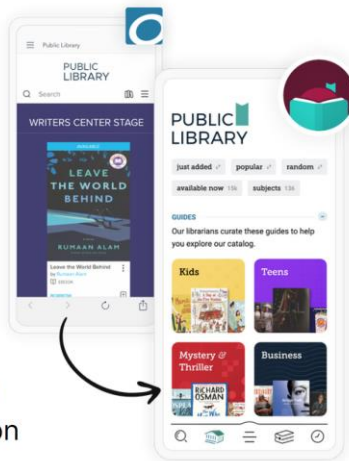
Public Library

PUBLIC LIBRARY

Search

WRITERS CENTER STAGE

AVAILABLE

LEAVE THE WORLD BEHIND

RUMAAN ALAM

Leave the World Behind

by Rumaan Alam

EBOOK

PUBLIC LIBRARY

just added

popular

random

available now 15k

subjects 13k

GUIDES

Our librarians curate these guides to help you explore our catalog.

Kids

Teens

Mystery & Thriller

RICHARD OSMAN

Business

on